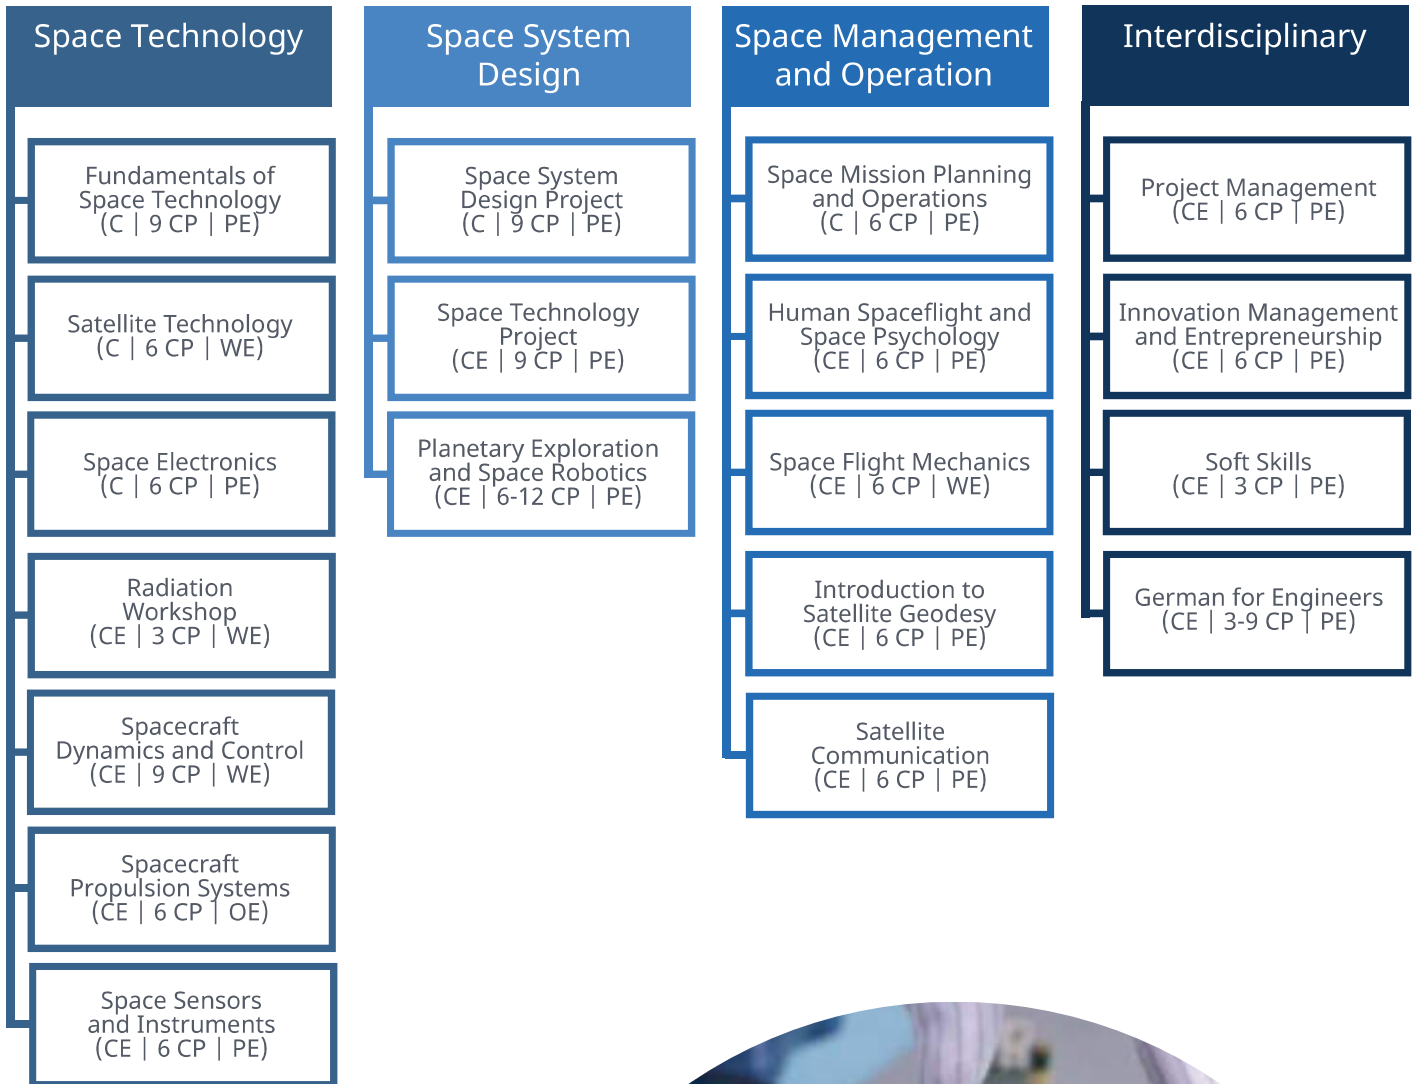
Space Technology

Fundamentals of Space Technology (C | 9 CP | PE)

Satellite Technology (C | 6 CP | WE)

Space Electronics (C | 6 CP | PE)

Radiation Workshop (CE | 3 CP | WE)

Spacecraft Dynamics and Control (CE | 9 CP | WE)

Spacecraft Propulsion Systems (CE | 6 CP | OE)

Space Sensors and Instruments (CE | 6 CP | PE)

Space System Design

Space System Design Project (C | 9 CP | PE)

Space Technology Project (CE | 9 CP | PE)

Planetary Exploration and Space Robotics (CE | 6-12 CP | PE)

Space Management and Operation

Space Mission Planning and Operations (C | 6 CP | PE)

Human Spaceflight and Space Psychology (CE | 6 CP | PE)

Space Flight Mechanics (CE | 6 CP | WE)

Introduction to Satellite Geodesy (CE | 6 CP | PE)

Satellite Communication (CE | 6 CP | PE)

Interdisciplinary

Project Management (CE | 6 CP | PE)

Innovation Management and Entrepreneurship (CE | 6 CP | PE)

Soft Skills (CE | 3 CP | PE)

German for Engineers (CE | 3-9 CP | PE)